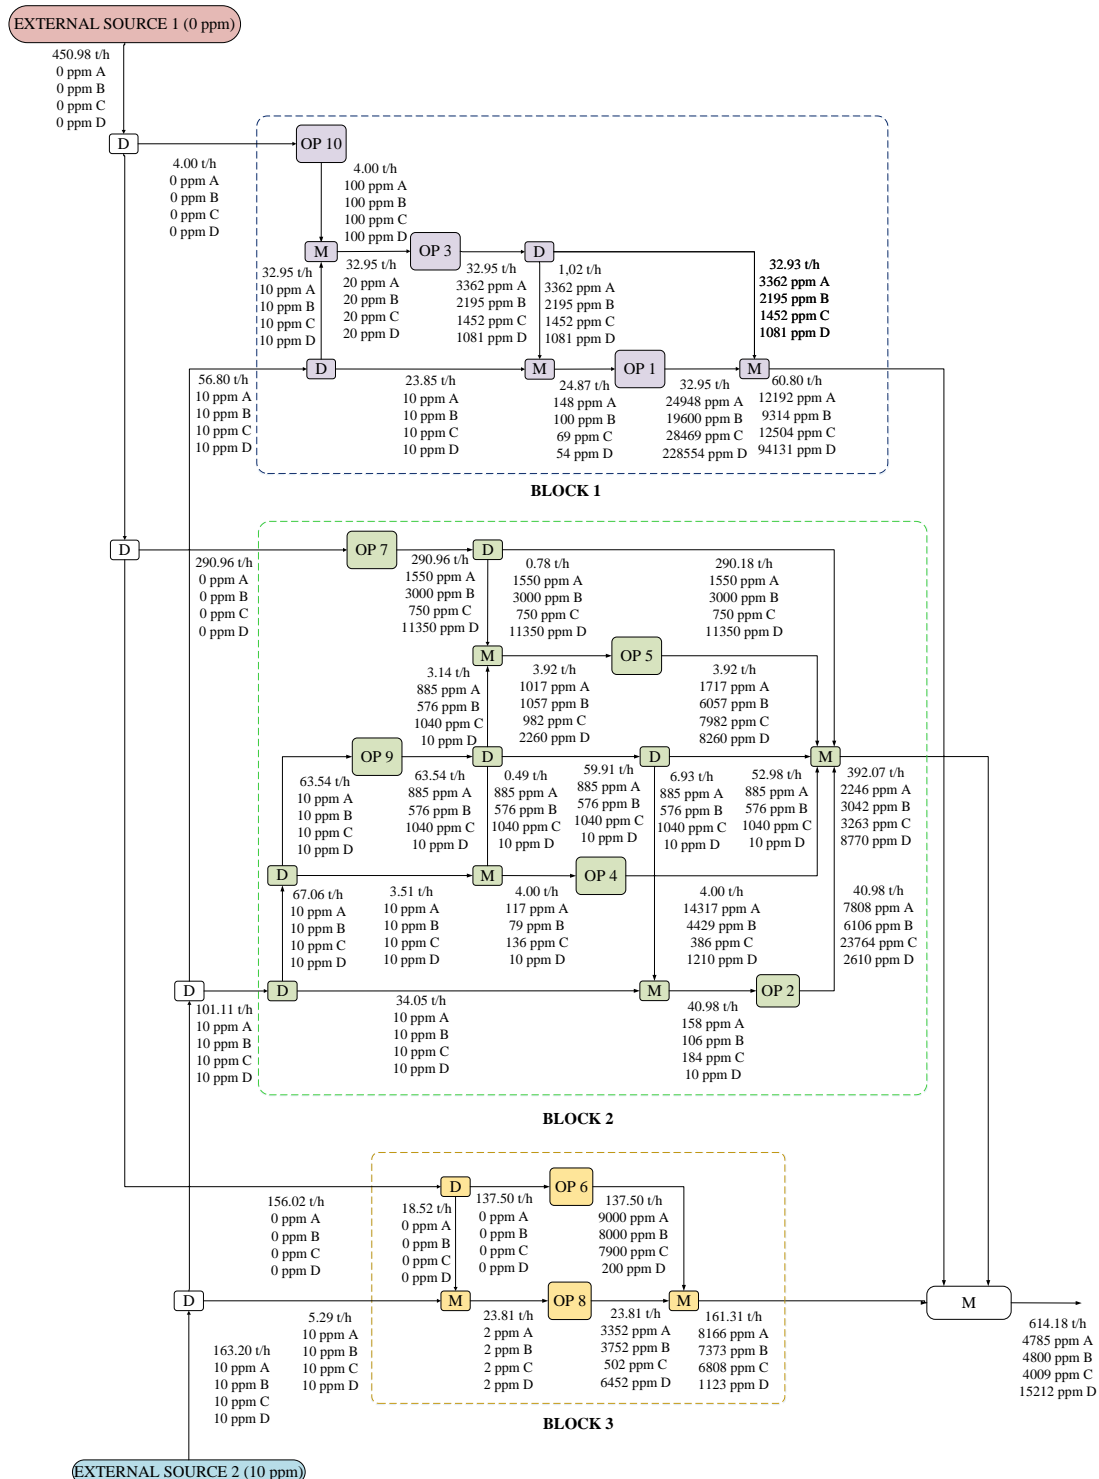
EXTERNAL SOURCE 1 (0 ppm)
450.98 t/h
0 ppm A
0 ppm B
0 ppm C
0 ppm D

D
OP 10
4.00 t/h
0 ppm A
0 ppm B
0 ppm C
0 ppm D
4.00 t/h
100 ppm A
100 ppm B
100 ppm C
100 ppm D
M
OP 3
D
32.95 t/h
10 ppm A
10 ppm B
10 ppm C
10 ppm D
32.95 t/h
20 ppm A
20 ppm B
20 ppm C
20 ppm D
32.95 t/h
3362 ppm A
2195 ppm B
1452 ppm C
1081 ppm D
1,02 t/h
3362 ppm A
2195 ppm B
1452 ppm C
1081 ppm D
32.93 t/h
3362 ppm A
2195 ppm B
1452 ppm C
1081 ppm D
D
M
OP 1
M
56.80 t/h
10 ppm A
10 ppm B
10 ppm C
10 ppm D
23.85 t/h
10 ppm A
10 ppm B
10 ppm C
10 ppm D
24.87 t/h
148 ppm A
100 ppm B
69 ppm C
54 ppm D
32.95 t/h
24948 ppm A
19600 ppm B
28469 ppm C
228554 ppm D
60.80 t/h
12192 ppm A
9314 ppm B
12504 ppm C
94131 ppm D
BLOCK 1

D
OP 7
D
290.96 t/h
0 ppm A
0 ppm B
0 ppm C
0 ppm D
290.96 t/h
1550 ppm A
3000 ppm B
750 ppm C
11350 ppm D
0.78 t/h
1550 ppm A
3000 ppm B
750 ppm C
11350 ppm D
290.18 t/h
1550 ppm A
3000 ppm B
750 ppm C
11350 ppm D
M
OP 5
3.14 t/h
885 ppm A
576 ppm B
1040 ppm C
10 ppm D
3.92 t/h
1017 ppm A
1057 ppm B
982 ppm C
2260 ppm D
3.92 t/h
1717 ppm A
6057 ppm B
7982 ppm C
8260 ppm D
OP 9
D
D
M
63.54 t/h
10 ppm A
10 ppm B
10 ppm C
10 ppm D
63.54 t/h
885 ppm A
576 ppm B
1040 ppm C
10 ppm D
0.49 t/h
885 ppm A
576 ppm B
1040 ppm C
10 ppm D
59.91 t/h
885 ppm A
576 ppm B
1040 ppm C
10 ppm D
6.93 t/h
885 ppm A
576 ppm B
1040 ppm C
10 ppm D
52.98 t/h
885 ppm A
576 ppm B
1040 ppm C
10 ppm D
392.07 t/h
2246 ppm A
3042 ppm B
3263 ppm C
8770 ppm D
D
M
OP 4
67.06 t/h
10 ppm A
10 ppm B
10 ppm C
10 ppm D
3.51 t/h
10 ppm A
10 ppm B
10 ppm C
10 ppm D
4.00 t/h
117 ppm A
79 ppm B
136 ppm C
10 ppm D
4.00 t/h
14317 ppm A
4429 ppm B
386 ppm C
1210 ppm D
40.98 t/h
7808 ppm A
6106 ppm B
23764 ppm C
2610 ppm D
D
D
M
OP 2
101.11 t/h
10 ppm A
10 ppm B
10 ppm C
10 ppm D
34.05 t/h
10 ppm A
10 ppm B
10 ppm C
10 ppm D
40.98 t/h
158 ppm A
106 ppm B
184 ppm C
10 ppm D
BLOCK 2

D
OP 6
156.02 t/h
0 ppm A
0 ppm B
0 ppm C
0 ppm D
18.52 t/h
0 ppm A
0 ppm B
0 ppm C
0 ppm D
137.50 t/h
0 ppm A
0 ppm B
0 ppm C
0 ppm D
137.50 t/h
9000 ppm A
8000 ppm B
7900 ppm C
200 ppm D
D
M
OP 8
M
M
5.29 t/h
10 ppm A
10 ppm B
10 ppm C
10 ppm D
23.81 t/h
2 ppm A
2 ppm B
2 ppm C
2 ppm D
23.81 t/h
3352 ppm A
3752 ppm B
502 ppm C
6452 ppm D
161.31 t/h
8166 ppm A
7373 ppm B
6808 ppm C
1123 ppm D
614.18 t/h
4785 ppm A
4800 ppm B
4009 ppm C
15212 ppm D
163.20 t/h
10 ppm A
10 ppm B
10 ppm C
10 ppm D
BLOCK 3
EXTERNAL SOURCE 2 (10 ppm)